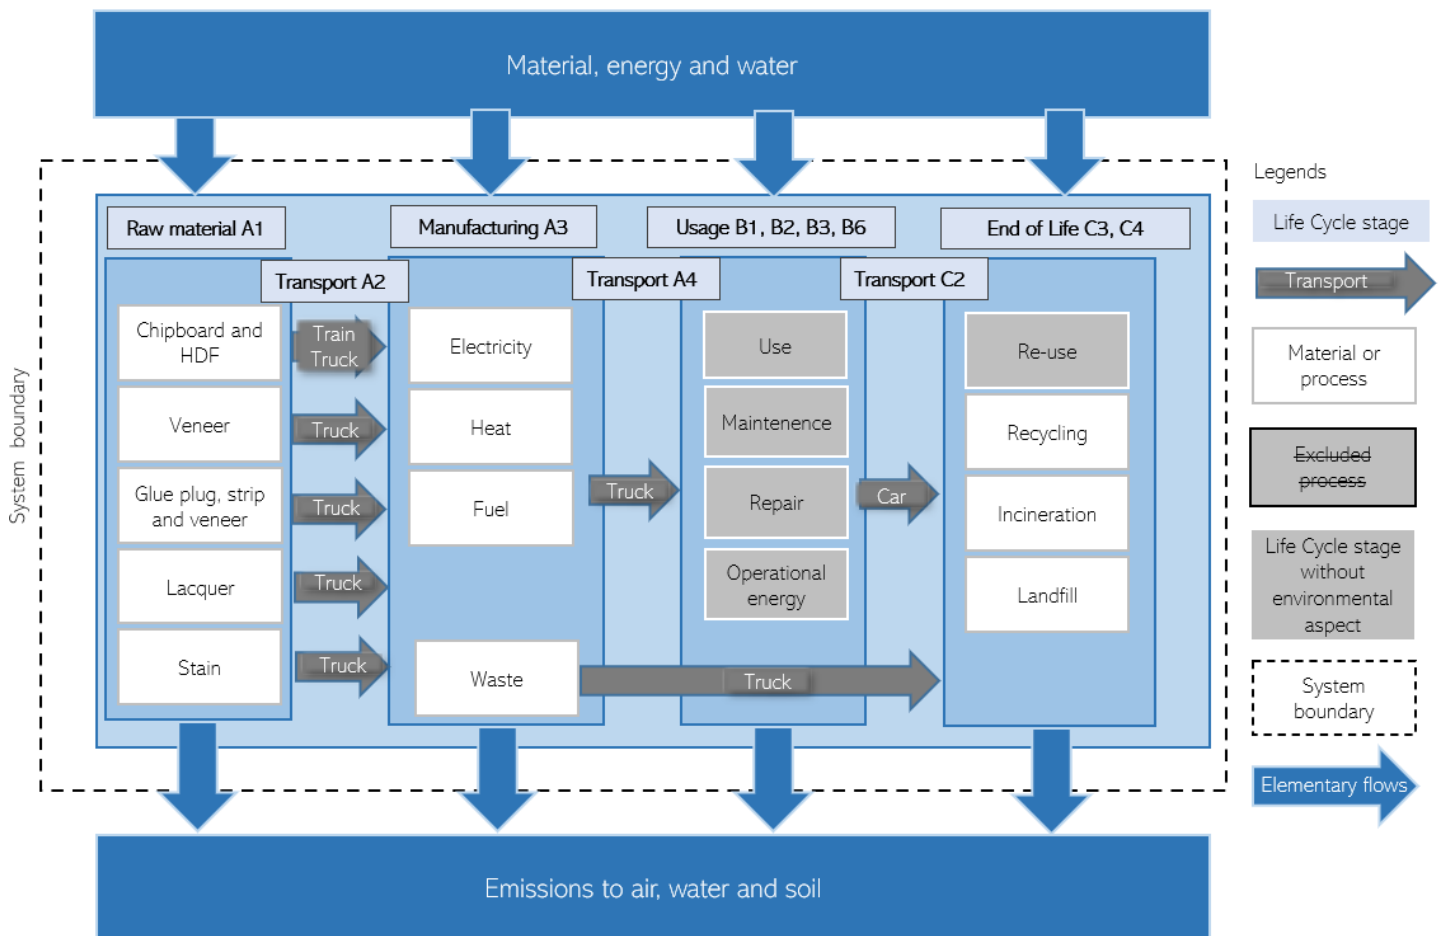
Material, energy and water

System boundary

Raw material A1

Manufacturing A3

Usage B1, B2, B3, B6

End of Life C3, C4

Transport A2

Transport A4

Transport C2

Chipboard and HDF

Train Truck

Veneer

Truck

Glue plug, strip and veneer

Truck

Lacquer

Truck

Stain

Truck

Electricity

Heat

Fuel

Waste

Truck

Use

Maintenence

Repair

Operational energy

Car

Re-use

Recycling

Incineration

Landfill

Truck

Emissions to air, water and soil

Legends

Life Cycle stage

Transport

Material or process

~~Excluded process~~

Life Cycle stage without environmental aspect

System boundary

Elementary flows